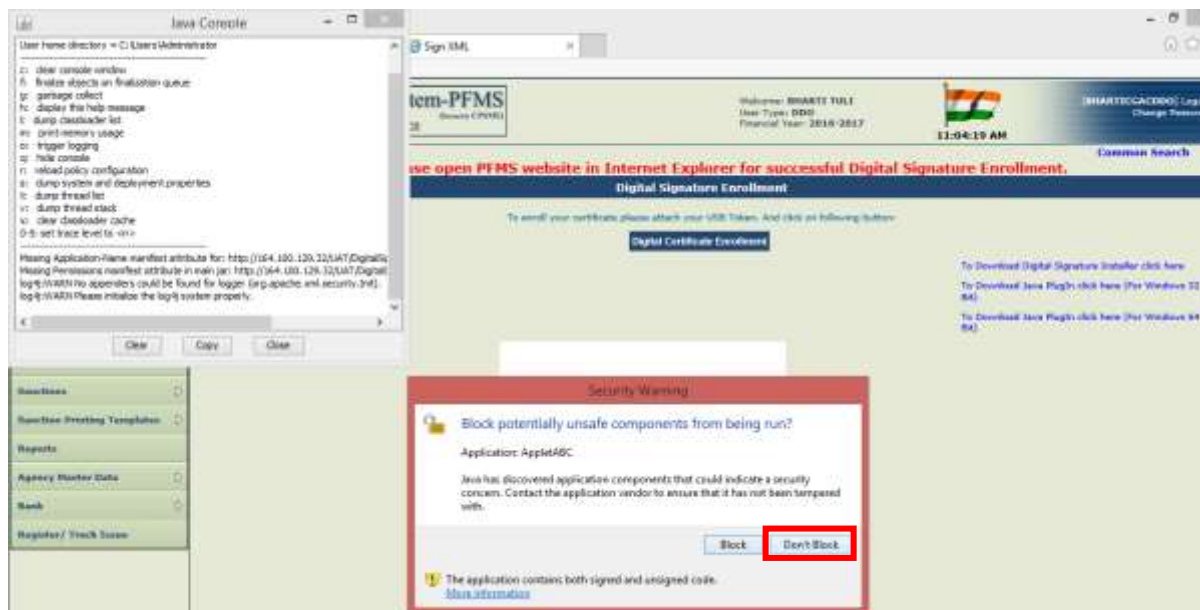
Java Console

User home directory = C:\Users\Administrator

c: clear console window
f: finalize objects on finalization queue
g: garbage collect
h: display this help message
l: dump classloader list
m: print memory usage
o: trigger logging
q: hide console
r: reload policy configuration
s: dump system and deployment properties
t: dump thread list
v: dump thread stack
x: clear classloader cache
0-5: set trace level to <n>

Missing Application-Name manifest attribute for: http://164.100.129.32/UAT/DigitalSi
Missing Permissions manifest attribute in main jar: http://164.100.129.32/UAT/Digital
log4j:WARN No appenders could be found for logger (org.apache.xml.security.Init).
log4j:WARN Please initialize the log4j system properly.

Clear Copy Close

Sign XML

tem-PFMS

Welcome: BHARTI TULI
User Type: DDO
Financial Year: 2016-2017

11:04:19 AM

[BHARTICGACDDO] Log
Change Passw

Common Search

ase open PFMS website in Internet Explorer for successful Digital Signature Enrollment.

Digital Signature Enrollment

To enroll your certificate please attach your USB Token. And click on following button

Digital Certificate Enrollment

To Download Digital Signature Installer click here

To Download Java PlugIn click here [For Windows 32 Bit]

To Download Java PlugIn click here [For Windows 64 Bit]

Functions
Function Printing Templates
Reports
Agency Master Data
Bank
Register/ Track Issue

Security Warning

Block potentially unsafe components from being run?

Application: AppletABC

Java has discovered application components that could indicate a security concern. Contact the application vendor to ensure that it has not been tampered with.

Block Don't Block

The application contains both signed and unsigned code.
More information